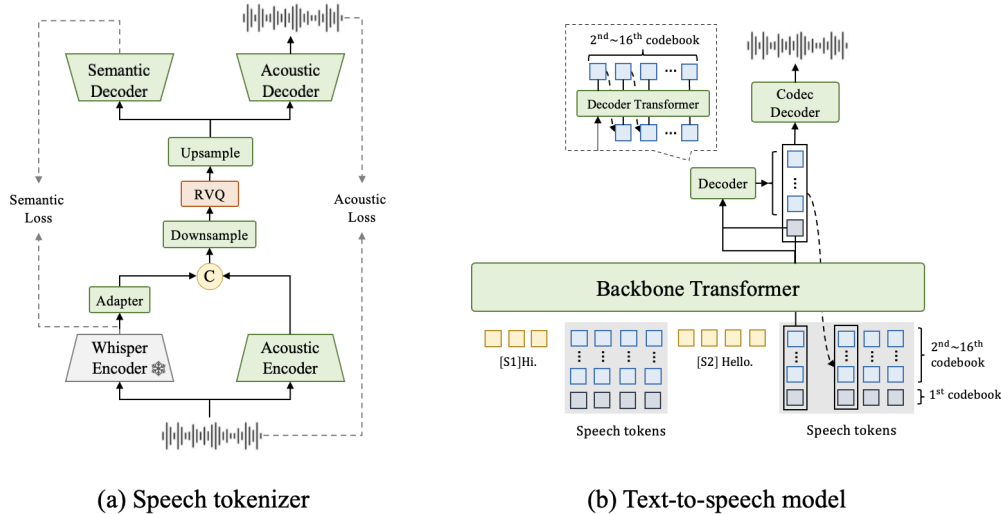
Semantic Decoder

Acoustic Decoder

Upsample

RVQ

Downsample

C

Semantic Loss

Acoustic Loss

Adapter

Whisper Encoder ❄

Acoustic Encoder

(a) Speech tokenizer

$2^{nd}\sim16^{th}$ codebook

Decoder Transformer

Codec Decoder

Decoder

Backbone Transformer

[S1]Hi.

[S2] Hello.

$2^{nd}\sim16^{th}$ codebook

$1^{st}$ codebook

Speech tokens

Speech tokens

(b) Text-to-speech model